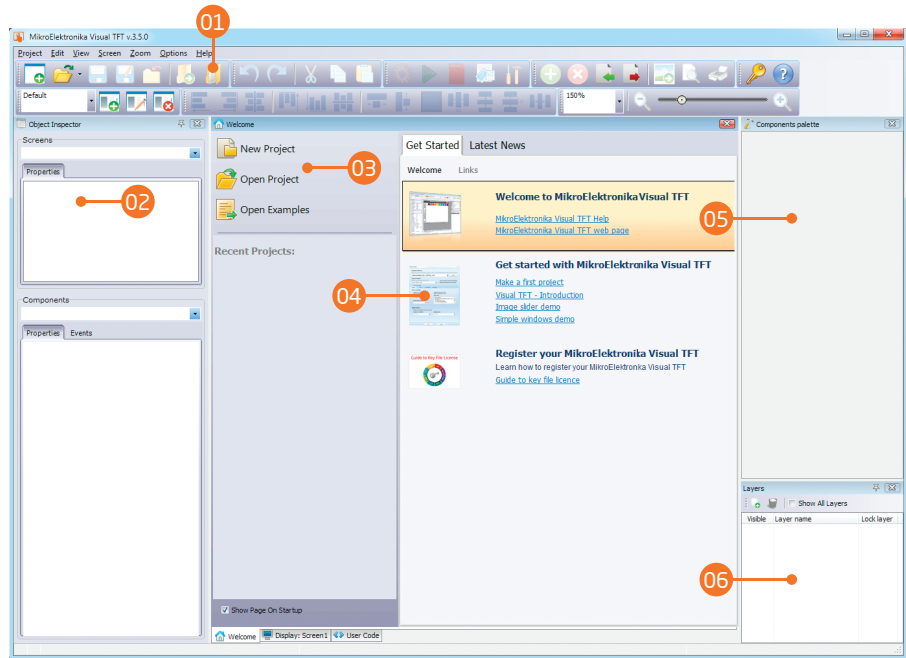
MikroElektronika Visual TFT v.3.5.0

Project Edit View Screen Zoom Options Help

01

Default

150%

Object Inspector

Screens

Properties

02

Components

Properties Events

Welcome

New Project

Open Project

03

Open Examples

Recent Projects:

Show Page On Startup

Get Started Latest News

Welcome Links

Welcome to MikroElektronikaVisual TFT

MikroElektronika Visual TFT Help

MikroElektronika Visual TFT web page

Get started with MikroElektronika Visual TFT

04

Make a first project

Visual TFT - Introduction

Image slider demo

Simple windows demo

Register your MikroElektronika Visual TFT

Learn how to register your MikroElektronika Visual TFT

Guide to key file licence

Components palette

05

Layers

Show All Layers

Visible Layer name Lock layer

06

Welcome Display: Screen1 User Code